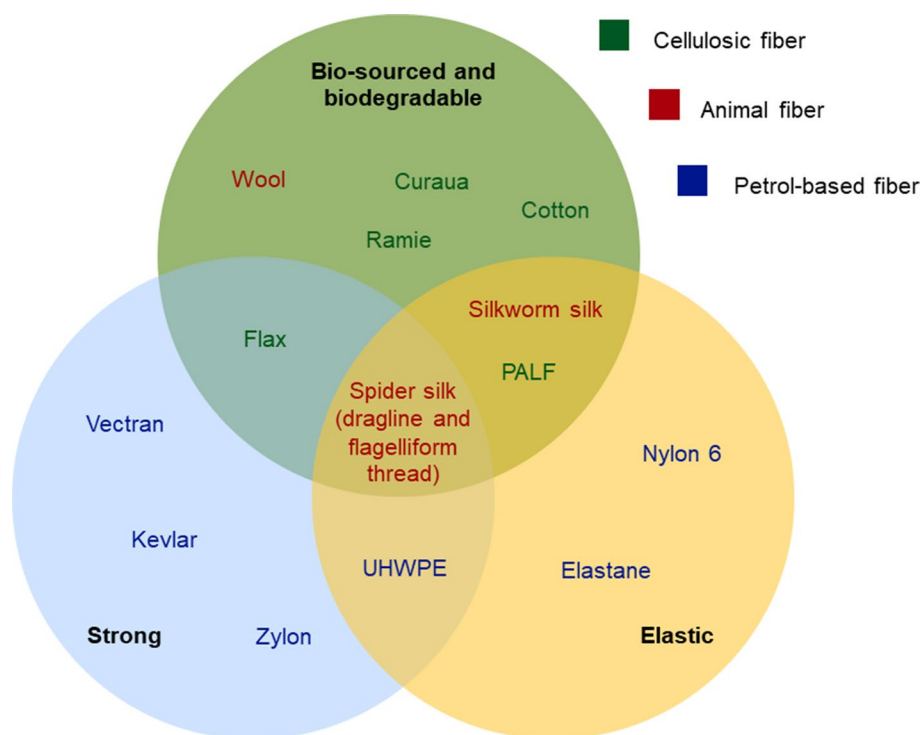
Cellulosic fiber

Animal fiber

Petrol-based fiber

Bio-sourced and biodegradable

Wool

Curaua

Cotton

Ramie

Flax

Silkworm silk

Spider silk (dragline and flagelliform thread)

PALF

Vectran

Nylon 6

Kevlar

UHWPE

Elastane

Strong

Zylon

Elastic